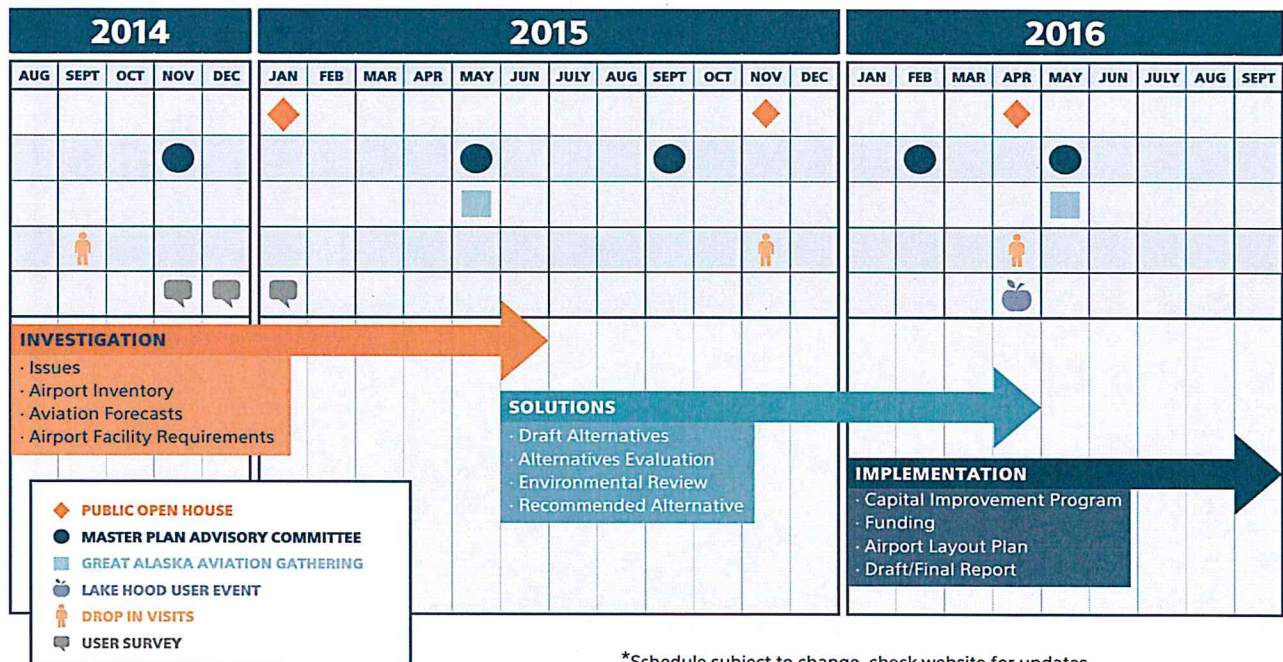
2014

2015

2016

| AUG | SEPT | OCT | NOV | DEC | JAN | FEB | MAR | APR | MAY | JUN | JULY | AUG | SEPT | OCT | NOV | DEC | JAN | FEB | MAR | APR | MAY | JUN | JULY | AUG | SEPT |
|---|---|---|---|---|---|---|---|---|---|---|---|---|---|---|---|---|---|---|---|---|---|---|---|---|---|

INVESTIGATION
· Issues
· Airport Inventory
· Aviation Forecasts
· Airport Facility Requirements

SOLUTIONS
· Draft Alternatives
· Alternatives Evaluation
· Environmental Review
· Recommended Alternative

IMPLEMENTATION
· Capital Improvement Program
· Funding
· Airport Layout Plan
· Draft/Final Report

PUBLIC OPEN HOUSE
MASTER PLAN ADVISORY COMMITTEE
GREAT ALASKA AVIATION GATHERING
LAKE HOOD USER EVENT
DROP IN VISITS
USER SURVEY

*Schedule subject to change, check website for updates